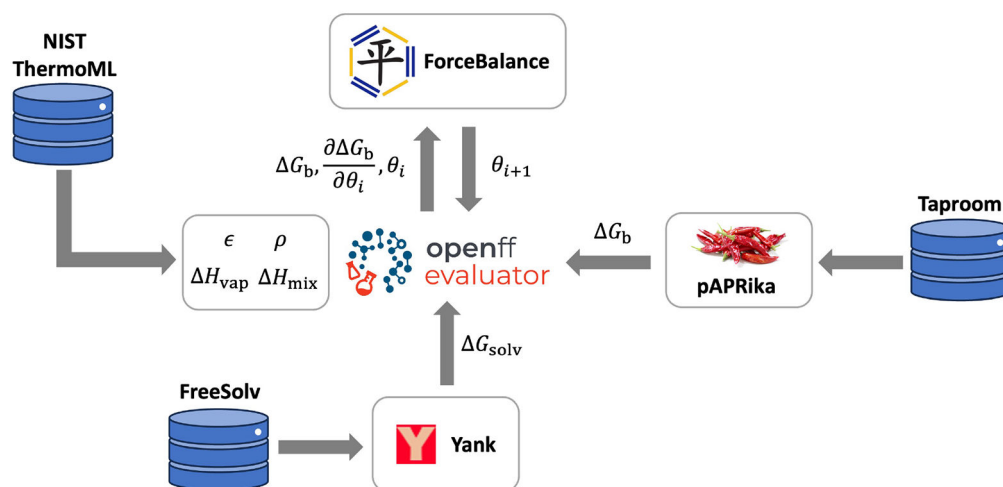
NIST ThermoML

平 ForceBalance

$\Delta G_{\mathrm{b}}, \frac{\partial \Delta G_{\mathrm{b}}}{\partial \theta_i}, \theta_i$

$\theta_{i+1}$

Taproom

$\epsilon$ $\rho$
$\Delta H_{\mathrm{vap}}$ $\Delta H_{\mathrm{mix}}$

openff evaluator

$\Delta G_{\mathrm{b}}$

pAPRika

$\Delta G_{\mathrm{solv}}$

FreeSolv

Y Yank